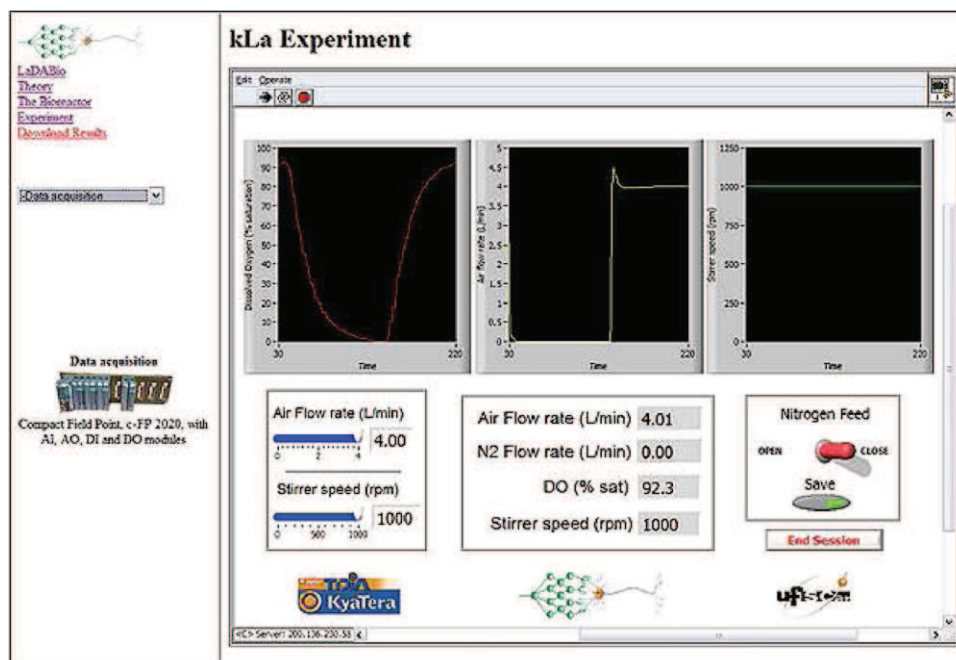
LaDABio
Theory
The Bioreactor
Experiment
Download Results

-Data acquisition

Data acquisition

Compact Field Point, c-FP 2020, with AI, AO, DI and DO modules

kLa Experiment

Edit Operate

100
90
80
70
60
50
40
30
20
10
0
30
220
Time
Dissolved Oxygen (% saturation)

5
4.5
4
3.5
3
2.5
2
1.5
1
0.5
0
30
220
Time
Air flow rate (L/min)

1250
1000
750
500
250
0
30
220
Time
Stirrer speed (rpm)

Air Flow rate (L/min)
0 2 4
4.00

Stirrer speed (rpm)
0 500 1000
1000

Air Flow rate (L/min) 4.01
N2 Flow rate (L/min) 0.00
DO (% sat) 92.3
Stirrer speed (rpm) 1000

Nitrogen Feed
OPEN CLOSE
Save

End Session

KyaTera

ufscar

<C> Server! 200.136.230.53